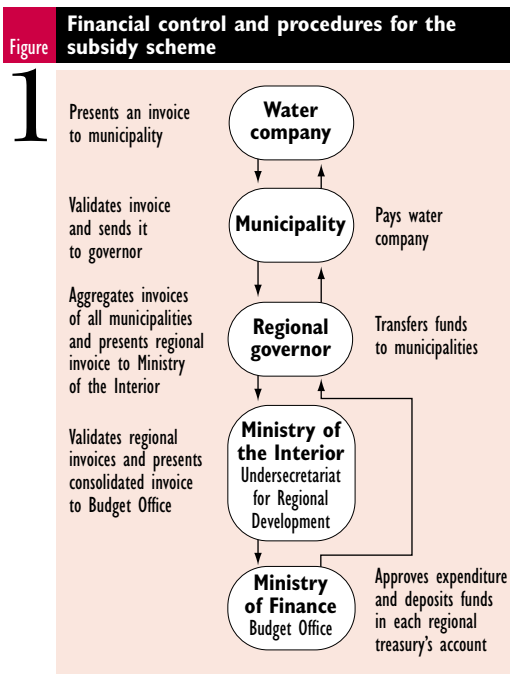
Figure 1

Financial control and procedures for the subsidy scheme

Presents an invoice to municipality

Water company

Validates invoice and sends it to governor

Municipality

Pays water company

Aggregates invoices of all municipalities and presents regional invoice to Ministry of the Interior

Regional governor

Transfers funds to municipalities

Validates regional invoices and presents consolidated invoice to Budget Office

Ministry of the Interior
Undersecretariat for Regional Development

Ministry of Finance
Budget Office

Approves expenditure and deposits funds in each regional treasury's account